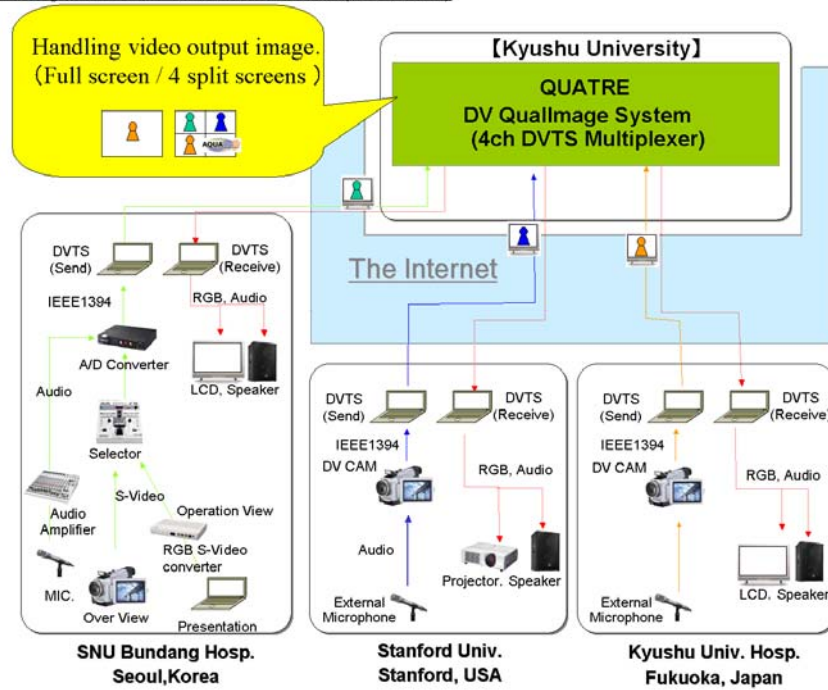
Handling video output image.
(Full screen / 4 split screens )

AQUA

【Kyushu University】

QUATRE
DV QualImage System
(4ch DVTS Multiplexer)

The Internet

DVTS (Send)
DVTS (Receive)
IEEE1394
RGB, Audio
A/D Converter
LCD, Speaker
Audio
Selector
Audio Amplifier
S-Video
Operation View
RGB S-Video converter
MIC.
Over View
Presentation

SNU Bundang Hosp.
Seoul,Korea

DVTS (Send)
DVTS (Receive)
IEEE1394
DV CAM
RGB, Audio
Audio
Projector. Speaker
External Microphone

Stanford Univ.
Stanford, USA

DVTS (Send)
DVTS (Receive)
IEEE1394
DV CAM
RGB, Audio
LCD. Speaker
External Microphone

Kyushu Univ. Hosp.
Fukuoka, Japan